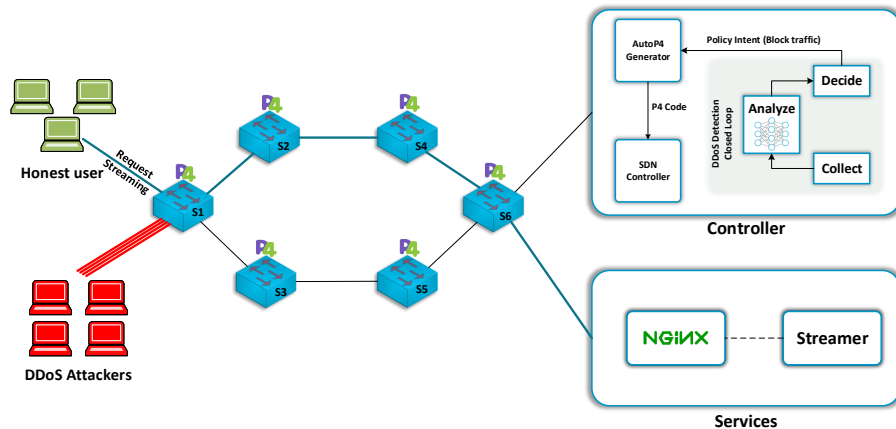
Honest user

Request Streaming

DDoS Attackers

P4
S1

P4
S2

P4
S3

P4
S4

P4
S5

P4
S6

AutoP4 Generator

Policy Intent (Block traffic)

P4 Code

SDN Controller

DDoS Detection Closed Loop

Analyze

Decide

Collect

Controller

NGINX

Streamer

Services